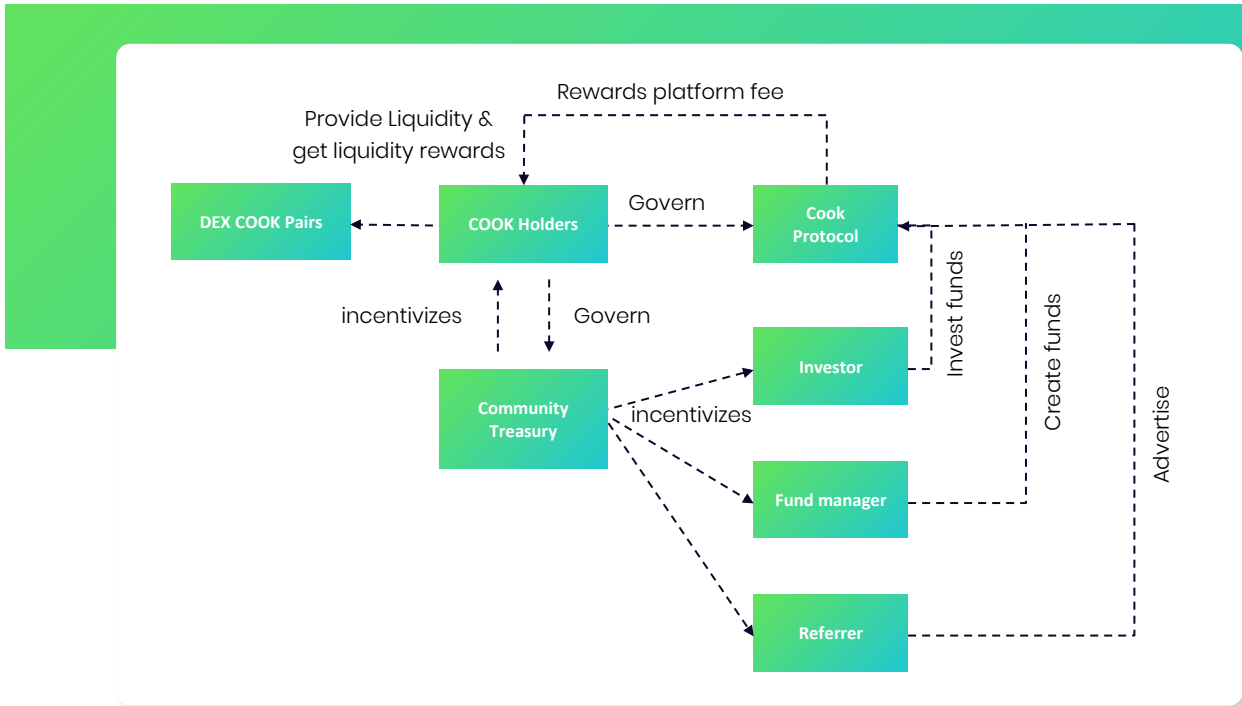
Rewards platform fee

Provide Liquidity & get liquidity rewards

DEX COOK Pairs

COOK Holders

Govern

Cook Protocol

incentivizes

Govern

Invest funds

Create funds

Advertise

Investor

Community Treasury

incentivizes

Fund manager

Referrer